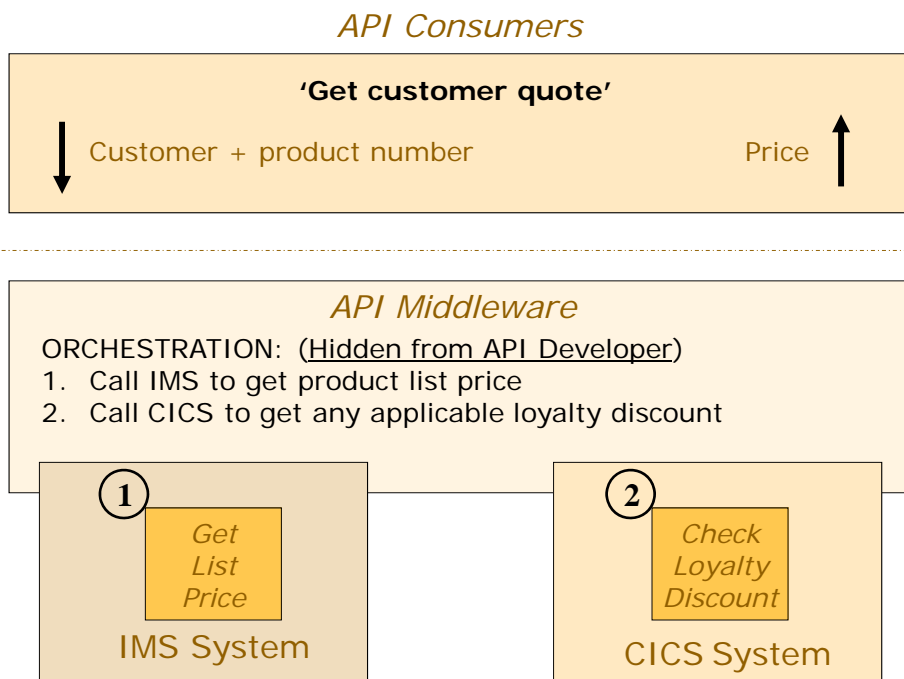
API Consumers

'Get customer quote'

Customer + product number

Price

API Middleware

ORCHESTRATION: (Hidden from API Developer)
1. Call IMS to get product list price
2. Call CICS to get any applicable loyalty discount

1

Get List Price

IMS System

2

Check Loyalty Discount

CICS System